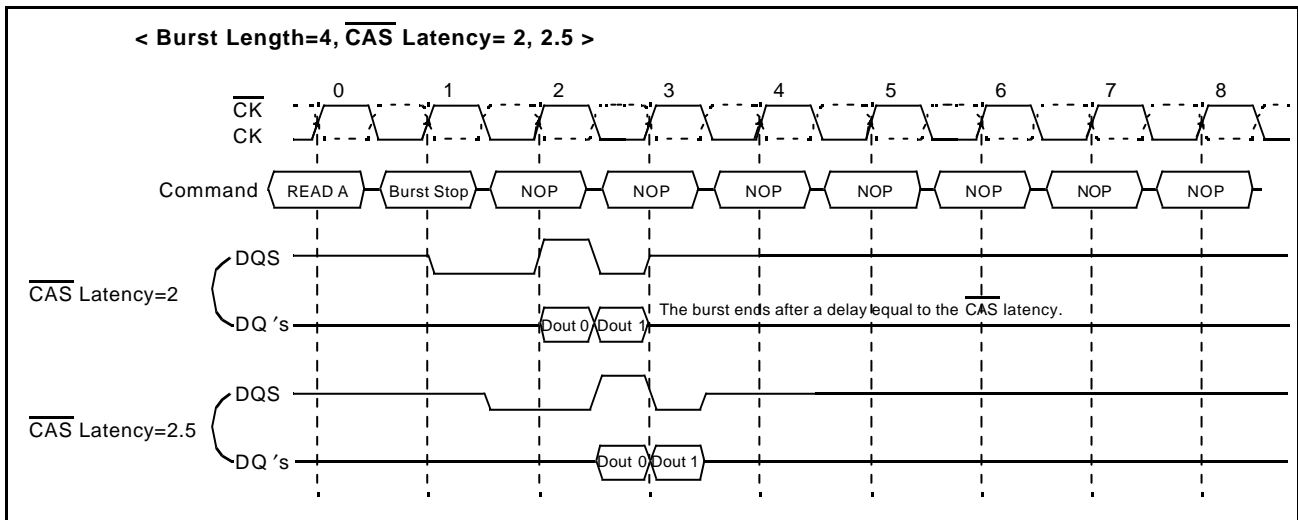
< Burst Length=4, $\overline{\text{CAS}}$ Latency= 2, 2.5 >

0 1 2 3 4 5 6 7 8

$\overline{\text{CK}}$
CK

Command READ A Burst Stop NOP NOP NOP NOP NOP NOP NOP

DQS
$\overline{\text{CAS}}$ Latency=2
DQ ′s Dout 0 Dout 1 The burst ends after a delay equal to the $\overline{\text{CAS}}$ latency.

DQS
$\overline{\text{CAS}}$ Latency=2.5
DQ ′s Dout 0 Dout 1